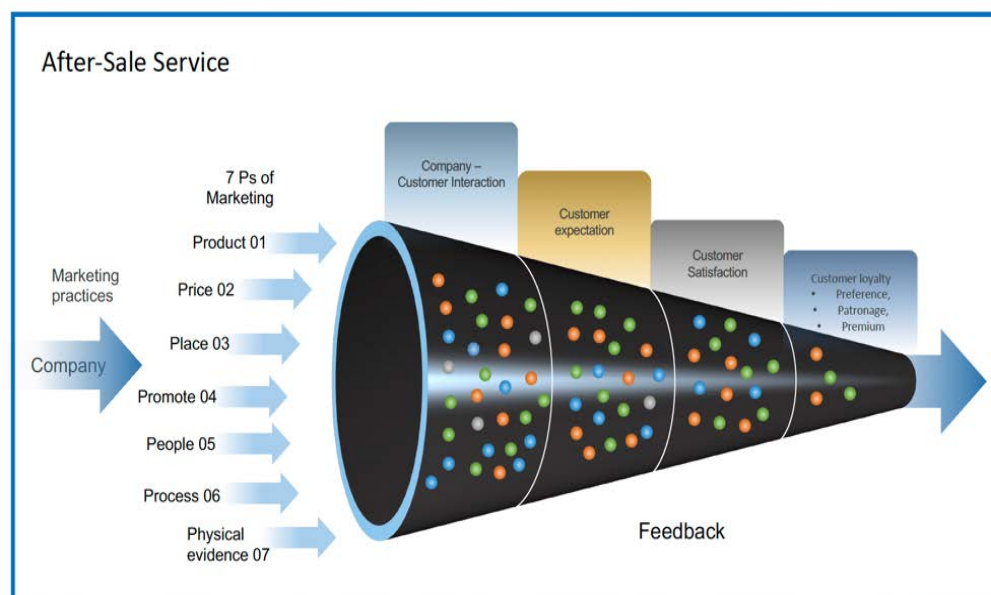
After-Sale Service

Marketing practices

Company

7 Ps of Marketing

Product 01

Price 02

Place 03

Promote 04

People 05

Process 06

Physical evidence 07

Company – Customer Interaction

Customer expectation

Customer Satisfaction

Customer loyalty
• Preference,
• Patronage,
• Premium

Feedback